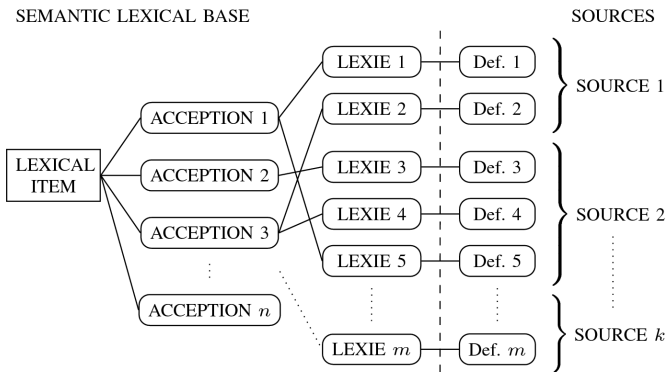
SEMANTIC LEXICAL BASE

SOURCES

LEXICAL ITEM

ACCEPTION 1

ACCEPTION 2

ACCEPTION 3

ACCEPTION $n$

LEXIE 1

LEXIE 2

LEXIE 3

LEXIE 4

LEXIE 5

LEXIE $m$

Def. 1

Def. 2

Def. 3

Def. 4

Def. 5

Def. $m$

SOURCE 1

SOURCE 2

SOURCE $k$